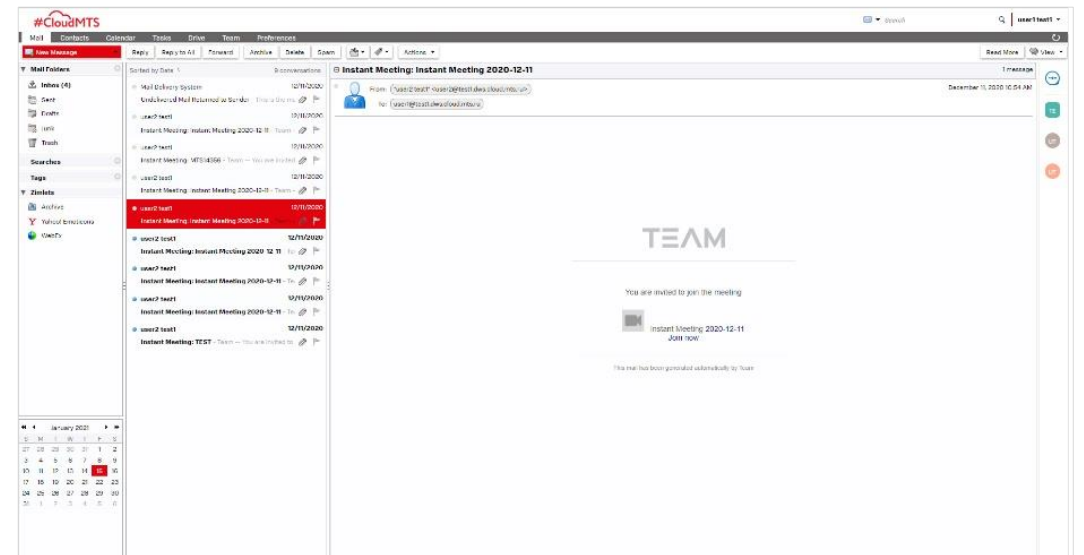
#CloudMTS

Search

user1 test1

Mail Contacts Calendar Tasks Drive Team Preferences

New Message

Reply Reply to All Forward Archive Delete Spam Actions

Read More View

Mail Folders

Inbox (4)

Sent

Drafts

Junk

Trash

Searches

Tags

Zimlets

Archive

Yahoo! Emoticons

WebEx

Sorted by Date

9 conversations

Mail Delivery System 12/11/2020
Undelivered Mail Returned to Sender - This is the m

user2 test1 12/11/2020
Instant Meeting: Instant Meeting 2020-12-11 - Team

user2 test1 12/11/2020
Instant Meeting: MTS14356 - Team — You are invited

user2 test1 12/11/2020
Instant Meeting: Instant Meeting 2020-12-11 - Team

user2 test1 12/11/2020
Instant Meeting: Instant Meeting 2020-12-11

user2 test1 12/11/2020
Instant Meeting: Instant Meeting 2020-12-11

user2 test1 12/11/2020
Instant Meeting: Instant Meeting 2020-12-11

user2 test1 12/11/2020
Instant Meeting: Instant Meeting 2020-12-11

user2 test1 12/11/2020
Instant Meeting: TEST - Team — You are invited to

Instant Meeting: Instant Meeting 2020-12-11

1 message

From: "user2 test1" <user2@test1.dev.cloud.mts.ru>

To: user1@test1.dev.cloud.mts.ru

December 11, 2020 10:54 AM

TEAM

You are invited to join the meeting

Instant Meeting 2020-12-11
Join now

This mail has been generated automatically by Team

January 2021

| S | M | T | W | T | F | S |
|---|---|---|---|---|---|---|
| 27 | 28 | 29 | 30 | 31 | 1 | 2 |
| 3 | 4 | 5 | 6 | 7 | 8 | 9 |
| 10 | 11 | 12 | 13 | 14 | 15 | 16 |
| 17 | 18 | 19 | 20 | 21 | 22 | 23 |
| 24 | 25 | 26 | 27 | 28 | 29 | 30 |
| 31 | 1 | 2 | 3 | 4 | 5 | 6 |